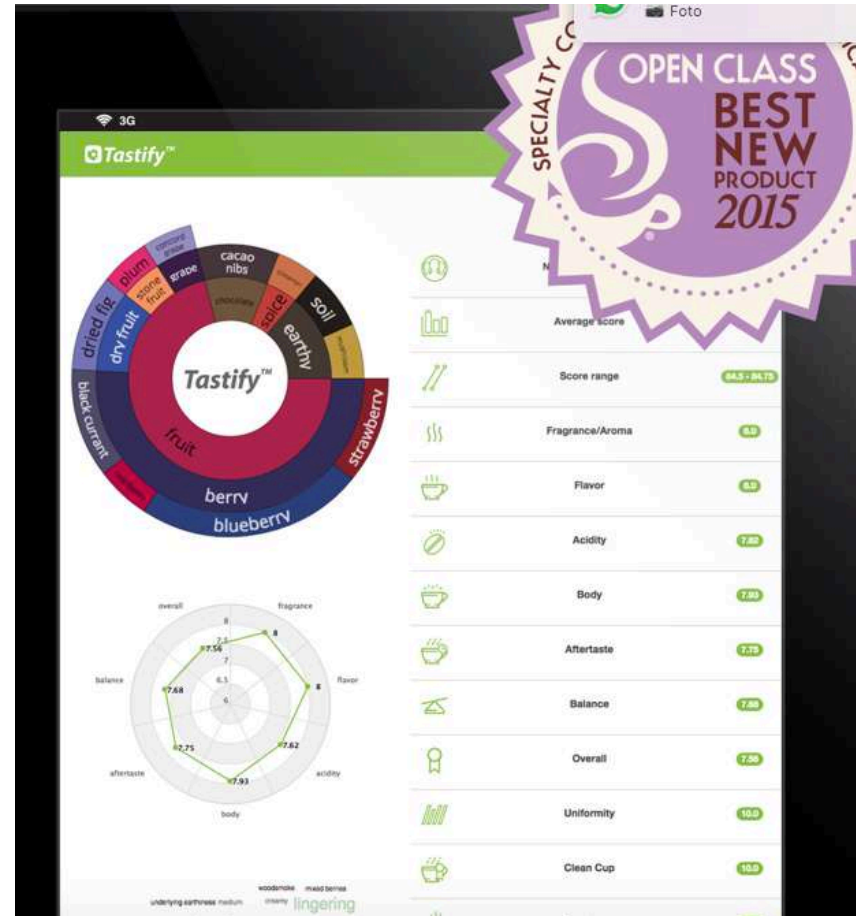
Foto

SPECIALTY C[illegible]

OPEN CLASS
BEST
NEW
PRODUCT
2015

3G

Tastify™

concord grape
plum
grape
cacao nibs
stone fruit
chocolate
dried fig
dry fruit
spice
soil
earthy
Tastify™
black currant
fruit
strawberry
berry
blueberry

overall
fragrance
8
7.5
7.56
8
7
balance
7.68
6.5
8
flavor
6
7.75
7.62
aftertaste
acidity
7.93
body

woodsmoke
mixed berries
underlying earthiness
medium
creamy
lingering

M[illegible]

Average score

Score range
84.5 - 84.75

Fragrance/Aroma
8.0

Flavor
8.0

Acidity
7.62

Body
7.93

Aftertaste
7.75

Balance
7.68

Overall
7.56

Uniformity
10.0

Clean Cup
10.0